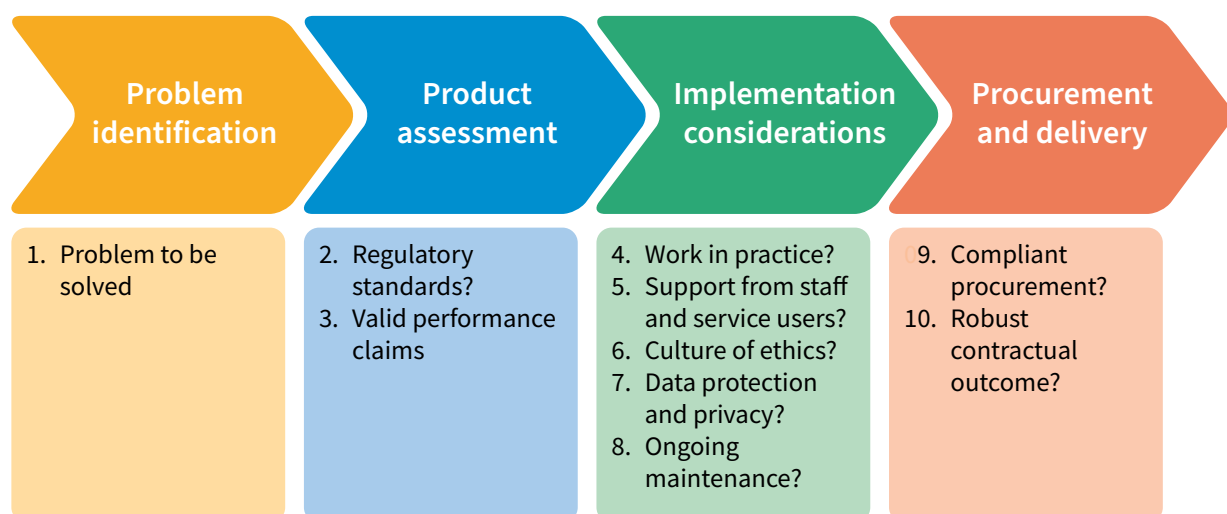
Problem identification

Product assessment

Implementation considerations

Procurement and delivery

1. Problem to be solved

2. Regulatory standards?
3. Valid performance claims

4. Work in practice?
5. Support from staff and service users?
6. Culture of ethics?
7. Data protection and privacy?
8. Ongoing maintenance?

9. Compliant procurement?
10. Robust contractual outcome?